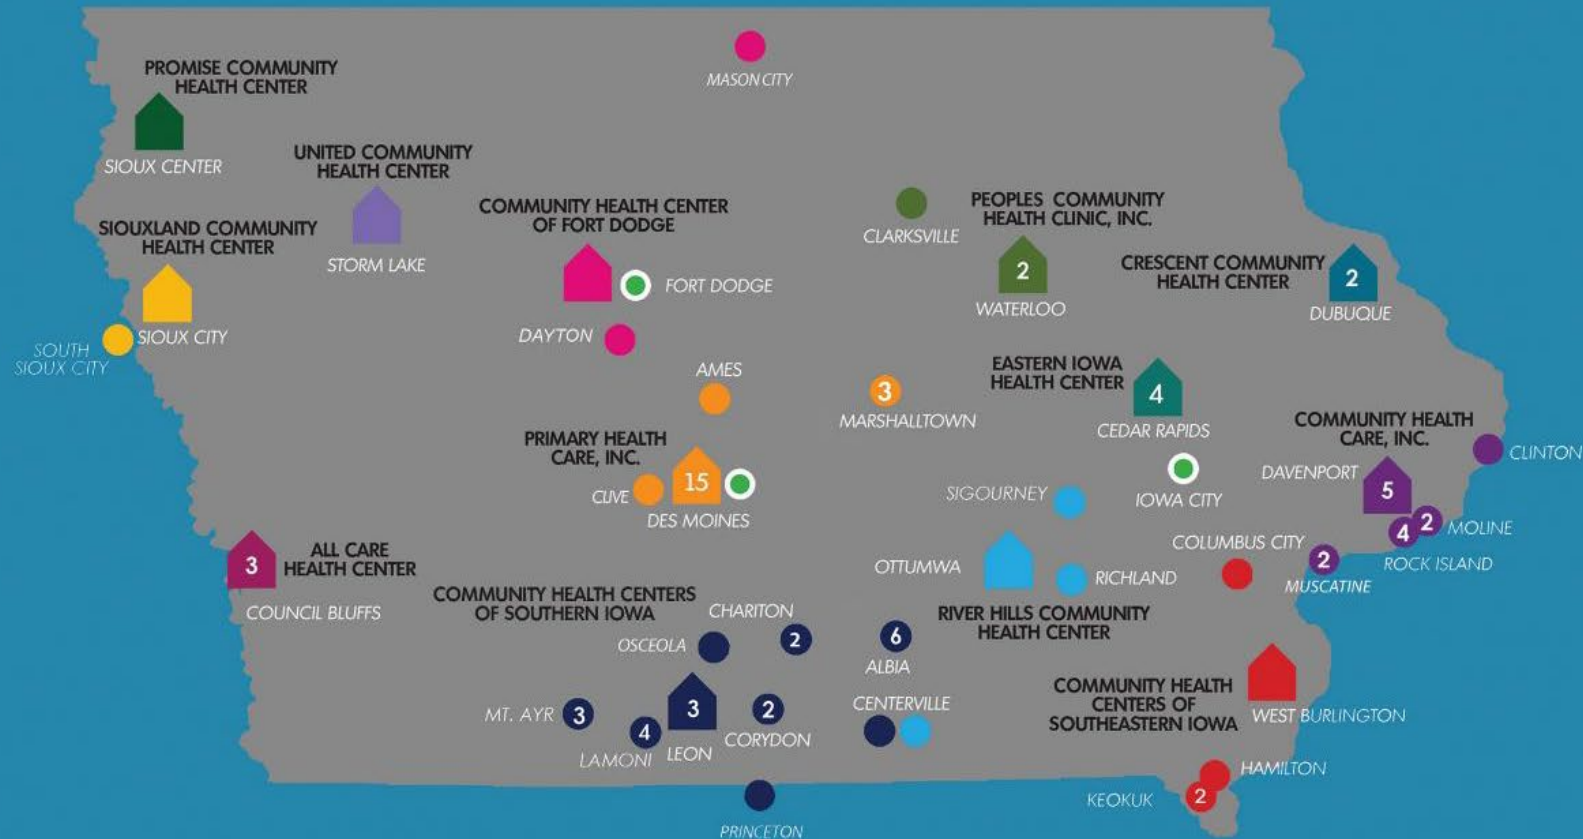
MASON CITY

PROMISE COMMUNITY HEALTH CENTER

SIOUX CENTER

UNITED COMMUNITY HEALTH CENTER

STORM LAKE

SIOUXLAND COMMUNITY HEALTH CENTER

SIOUX CITY

SOUTH SIOUX CITY

COMMUNITY HEALTH CENTER OF FORT DODGE

FORT DODGE

DAYTON

CLARKSVILLE

PEOPLES COMMUNITY HEALTH CLINIC, INC.

2

WATERLOO

CRESCENT COMMUNITY HEALTH CENTER

2

DUBUQUE

AMES

3

MARSHALLTOWN

EASTERN IOWA HEALTH CENTER

4

CEDAR RAPIDS

PRIMARY HEALTH CARE, INC.

15

CLIVE

DES MOINES

COMMUNITY HEALTH CARE, INC.

CLINTON

DAVENPORT

5

IOWA CITY

SIGOURNEY

2

MOLINE

4

ROCK ISLAND

COLUMBUS CITY

2

MUSCATINE

3

ALL CARE HEALTH CENTER

COUNCIL BLUFFS

COMMUNITY HEALTH CENTERS OF SOUTHERN IOWA

CHARITON

2

OSCEOLA

6

ALBIA

OTTUMWA

RICHLAND

RIVER HILLS COMMUNITY HEALTH CENTER

MT. AYR

3

4

LAMONI

3

LEON

2

CORYDON

CENTERVILLE

COMMUNITY HEALTH CENTERS OF SOUTHEASTERN IOWA

WEST BURLINGTON

HAMILTON

KEOKUK

2

PRINCETON